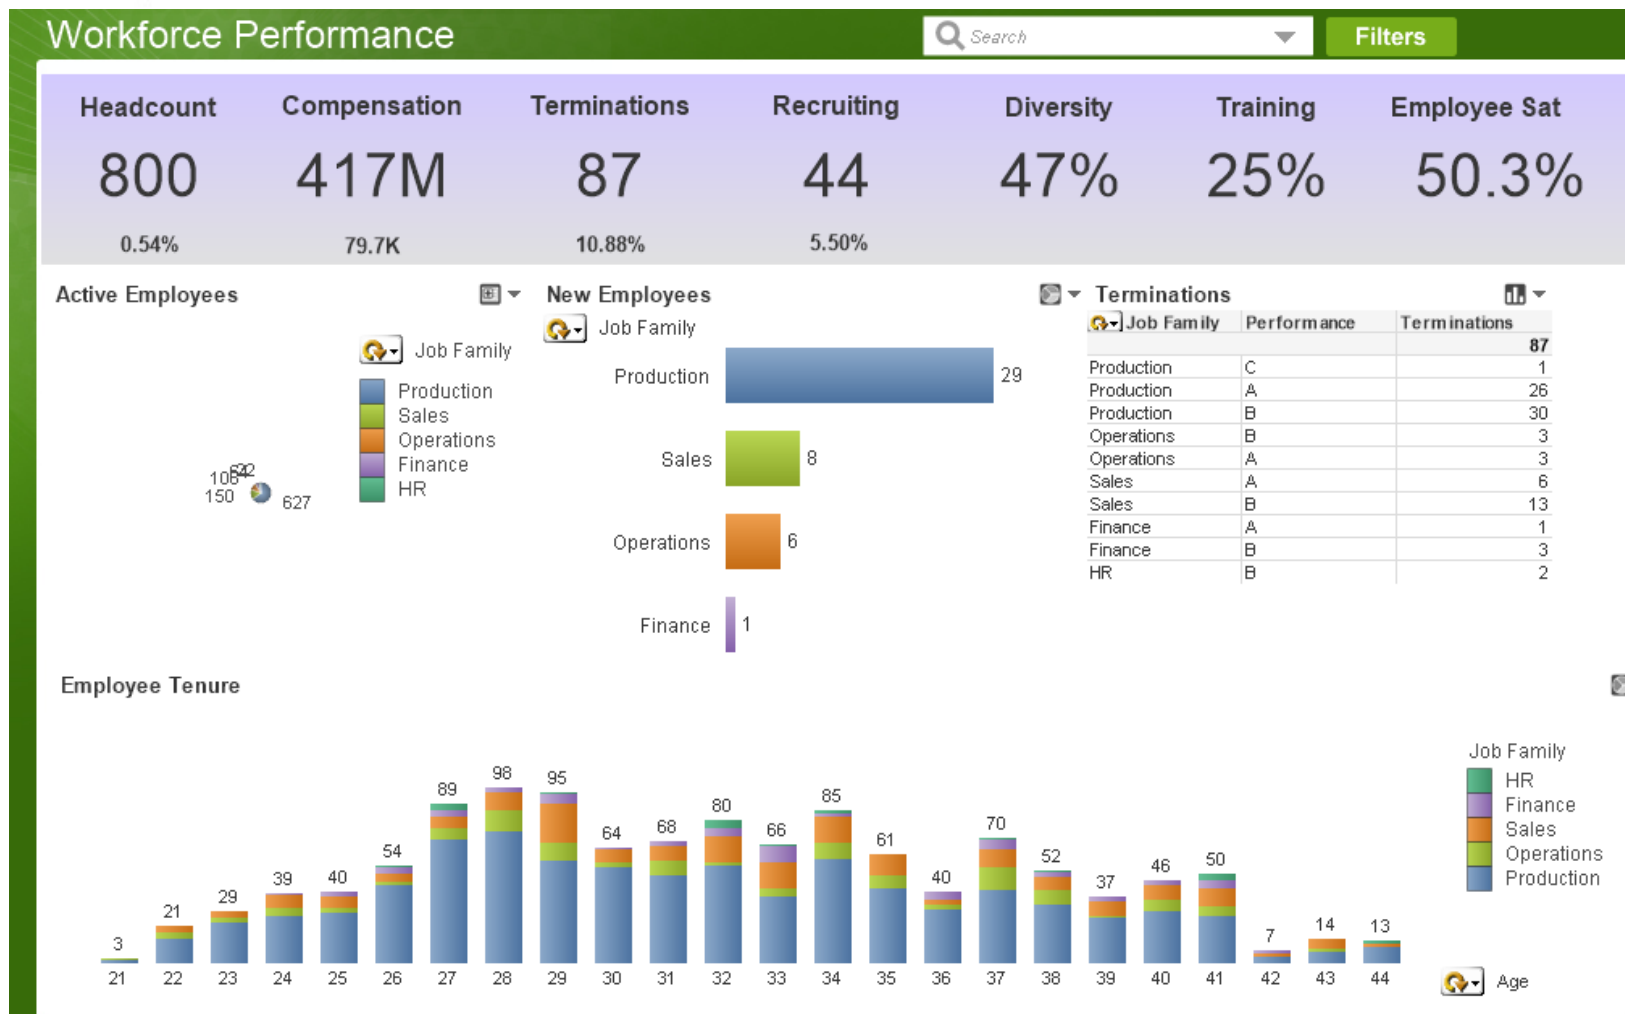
Workforce Performance

Search

Filters

Headcount
800
0.54%

Compensation
417M
79.7K

Terminations
87
10.88%

Recruiting
44
5.50%

Diversity
47%

Training
25%

Employee Sat
50.3%

Active Employees

Job Family
Production
Sales
Operations
Finance
HR

108
150
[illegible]
627

New Employees

Job Family

Production 29
Sales 8
Operations 6
Finance 1

Terminations

| Job Family | Performance | Terminations |
|---|---|---|
| | | 87 |
| Production | C | 1 |
| Production | A | 26 |
| Production | B | 30 |
| Operations | B | 3 |
| Operations | A | 3 |
| Sales | A | 6 |
| Sales | B | 13 |
| Finance | A | 1 |
| Finance | B | 3 |
| HR | B | 2 |

Employee Tenure

3 21 29 39 40 54 89 98 95 64 68 80 66 85 61 40 70 52 37 46 50 7 14 13

21 22 23 24 25 26 27 28 29 30 31 32 33 34 35 36 37 38 39 40 41 42 43 44

Job Family
HR
Finance
Sales
Operations
Production

Age